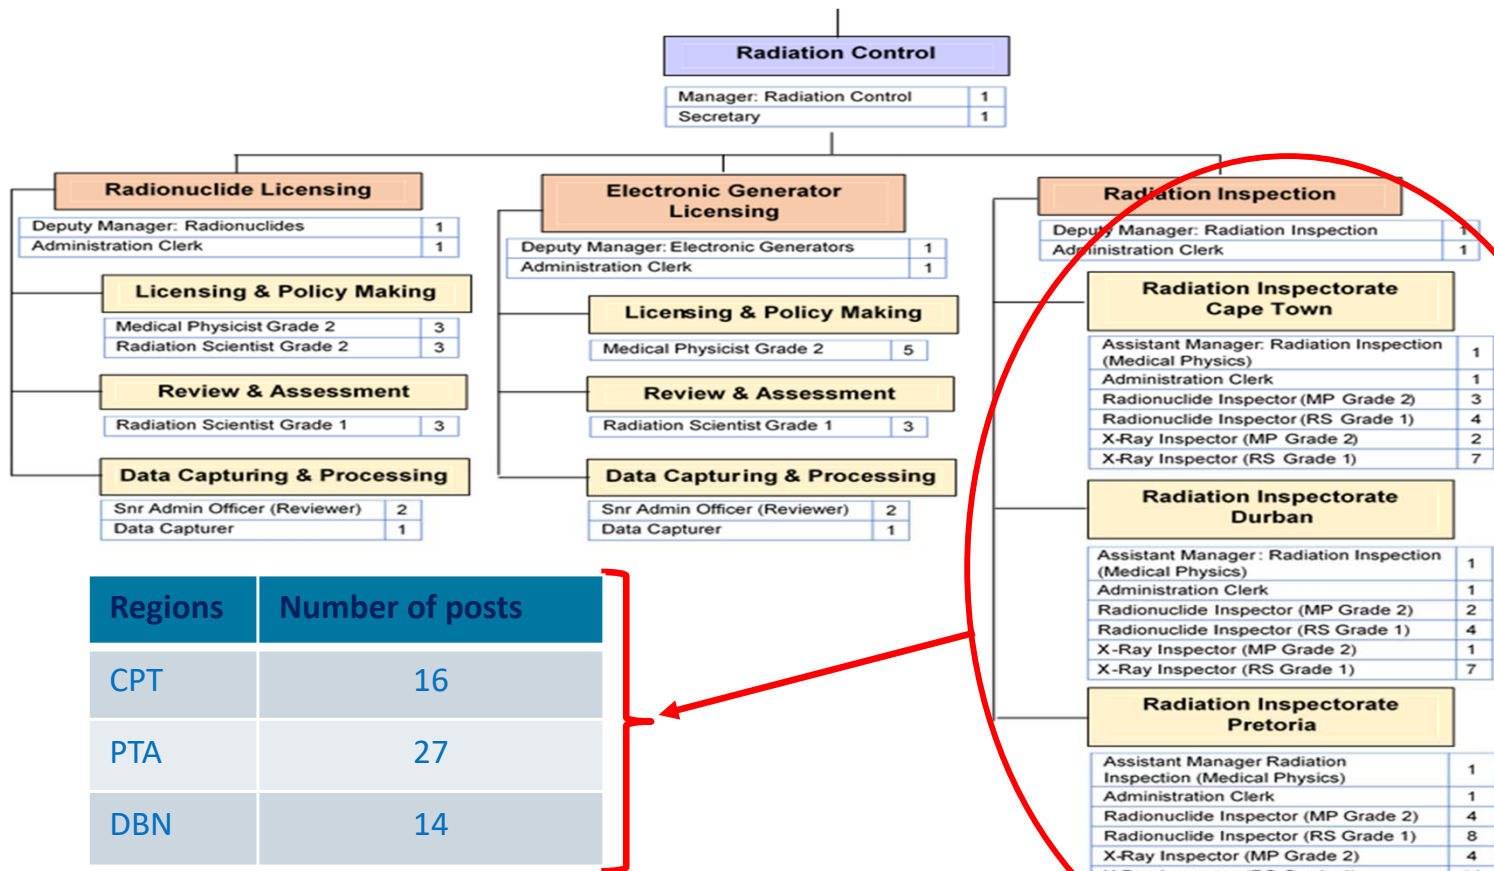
Radiation Control

| Manager: Radiation Control | 1 |
|---|---|
| Secretary | 1 |

Radionuclide Licensing

| Deputy Manager: Radionuclides | 1 |
|---|---|
| Administration Clerk | 1 |

Licensing & Policy Making

| Medical Physicist Grade 2 | 3 |
|---|---|
| Radiation Scientist Grade 2 | 3 |

Review & Assessment

| Radiation Scientist Grade 1 | 3 |
|---|---|

Data Capturing & Processing

| Snr Admin Officer (Reviewer) | 2 |
|---|---|
| Data Capturer | 1 |

Electronic Generator Licensing

| Deputy Manager: Electronic Generators | 1 |
|---|---|
| Administration Clerk | 1 |

Licensing & Policy Making

| Medical Physicist Grade 2 | 5 |
|---|---|

Review & Assessment

| Radiation Scientist Grade 1 | 3 |
|---|---|

Data Capturing & Processing

| Snr Admin Officer (Reviewer) | 2 |
|---|---|
| Data Capturer | 1 |

Radiation Inspection

| Deputy Manager: Radiation Inspection | 1 |
|---|---|
| Administration Clerk | 1 |

Radiation Inspectorate Cape Town

| Assistant Manager: Radiation Inspection (Medical Physics) | 1 |
|---|---|
| Administration Clerk | 1 |
| Radionuclide Inspector (MP Grade 2) | 3 |
| Radionuclide Inspector (RS Grade 1) | 4 |
| X-Ray Inspector (MP Grade 2) | 2 |
| X-Ray Inspector (RS Grade 1) | 7 |

Radiation Inspectorate Durban

| Assistant Manager: Radiation Inspection (Medical Physics) | 1 |
|---|---|
| Administration Clerk | 1 |
| Radionuclide Inspector (MP Grade 2) | 2 |
| Radionuclide Inspector (RS Grade 1) | 4 |
| X-Ray Inspector (MP Grade 2) | 1 |
| X-Ray Inspector (RS Grade 1) | 7 |

Radiation Inspectorate Pretoria

| Assistant Manager Radiation Inspection (Medical Physics) | 1 |
|---|---|
| Administration Clerk | 1 |
| Radionuclide Inspector (MP Grade 2) | 4 |
| Radionuclide Inspector (RS Grade 1) | 8 |
| X-Ray Inspector (MP Grade 2) | 4 |
| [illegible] | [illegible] |

| Regions | Number of posts |
|---|---|
| CPT | 16 |
| PTA | 27 |
| DBN | 14 |